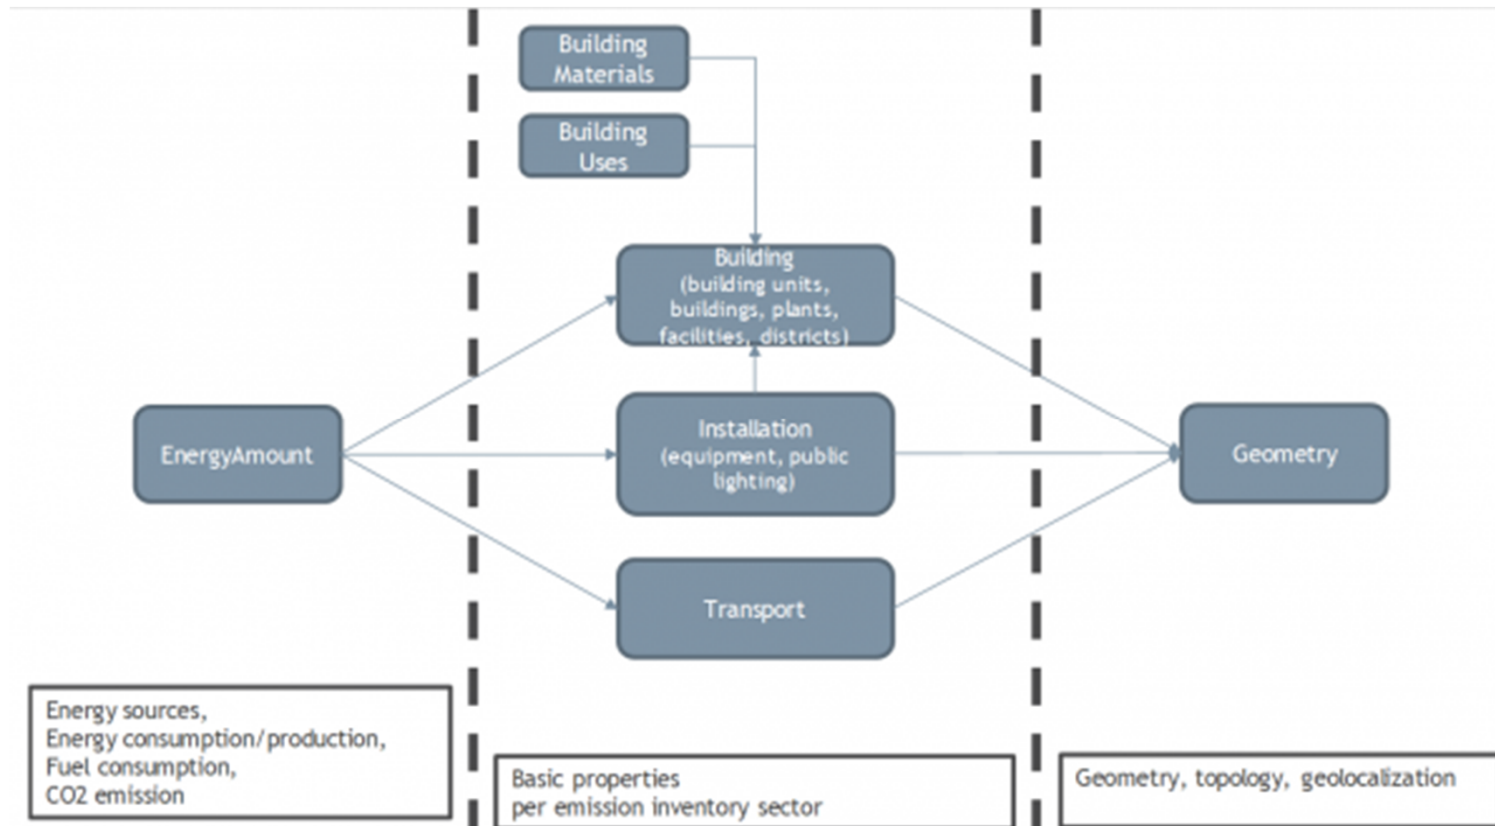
Building Materials

Building Uses

Building (building units, buildings, plants, facilities, districts)

EnergyAmount

Installation (equipment, public lighting)

Geometry

Transport

Energy sources,
Energy consumption/production,
Fuel consumption,
CO2 emission

Basic properties
per emission inventory sector

Geometry, topology, geolocalization